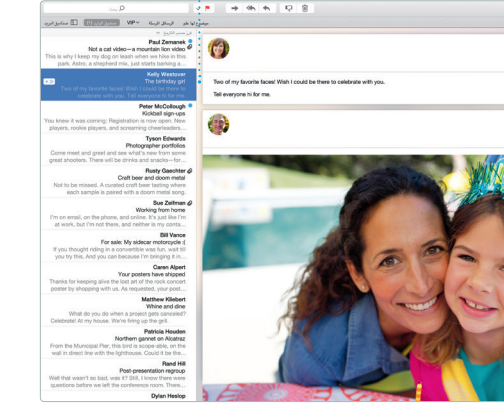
صناديق البريد
VIP
الرسائل الرسلة
Paul Zemanek
Not a cat video—a mountain lion video
This is why I keep my dog on leash when we hike in this area. Astro, a shepherd mix, just starts barking a...
Kelly Westover
The birthday girl
Two of my favorite faces! Wish I could be there to celebrate with you. Tell everyone hi for me.
Peter McCollough
Kickball sign-ups
You knew it was coming: Registration is now open. New players, rookie players, and screaming cheerleaders...
Tyson Edwards
Photographer portfolios
Come meet and greet and see what's new from some great shooters. There will be drinks and snacks—for...
Rusty Gaechter
Craft beer and doom metal
Not to be missed. A curated craft beer tasting where each sample is paired with a doom metal song.
Sue Zellman
Working from home
I'm on email, on the phone, and online. It's just like I'm at work, but I'm not there, and neither is my conta...
Bill Vance
For sale: My sidecar motorcycle
If you thought riding in a convertible was fun, wait till you try this one. And because I'm bringing it in...
Caren Alpert
Your posters have shipped
Thanks for keeping alive the lost art of the rock concert poster by shopping with us. As requested, your post...
Matthew Kilebert
Whine and dine
What do you do when a project gets canceled? Celebrate! At my house. We're firing up the grill.
Patricia Houden
Northern gannet on Alcatraz
From the Municipal Pier, this bird is scope-able, on the wall in direct line with the lighthouse. Could it be the...
Rand Hill
Post-presentation regroup
Well that wasn't so bad, was it? Still, I know there were questions before we left the conference room. There...
Dylan Heslop

Two of my favorite faces! Wish I could be there to celebrate with you.

Tell everyone hi for me.